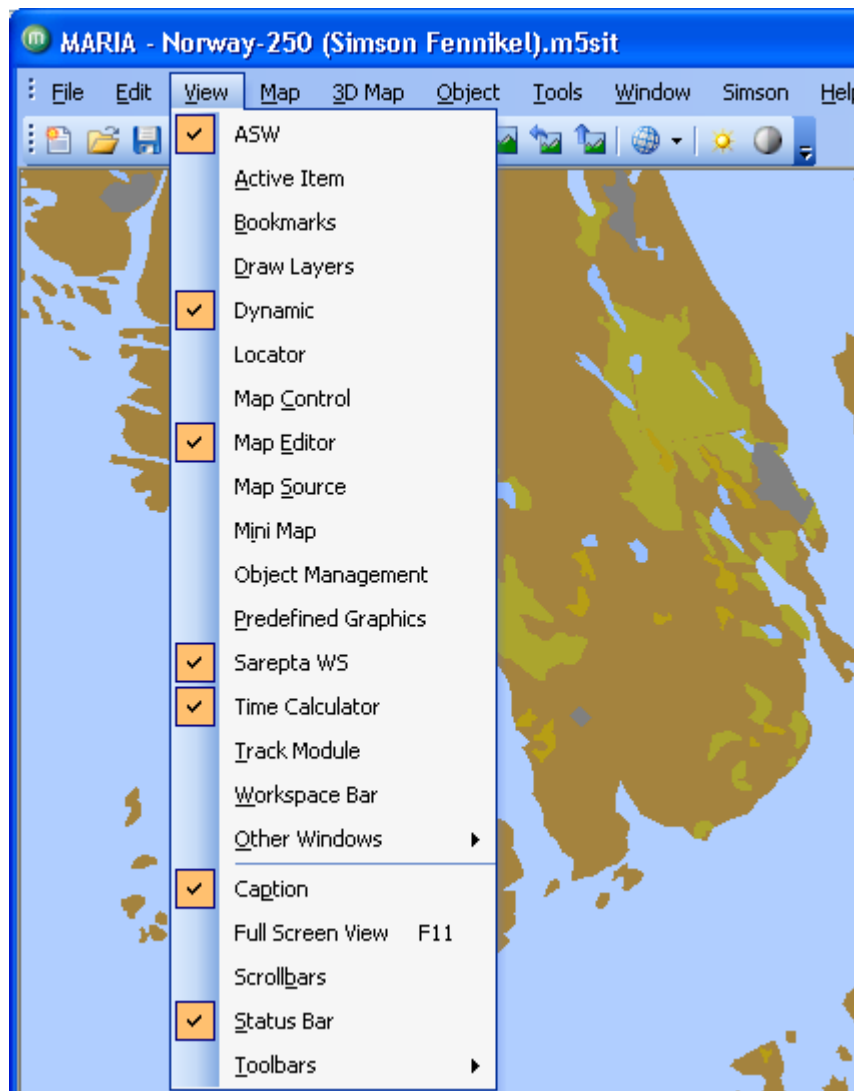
MARIA - Norway-250 (Simson Fennikel).m5sit

File Edit View Map 3D Map Object Tools Window Simson Help

ASW
Active Item
Bookmarks
Draw Layers
Dynamic
Locator
Map Control
Map Editor
Map Source
Mini Map
Object Management
Predefined Graphics
Sarepta WS
Time Calculator
Track Module
Workspace Bar
Other Windows
Caption
Full Screen View F11
Scrollbars
Status Bar
Toolbars